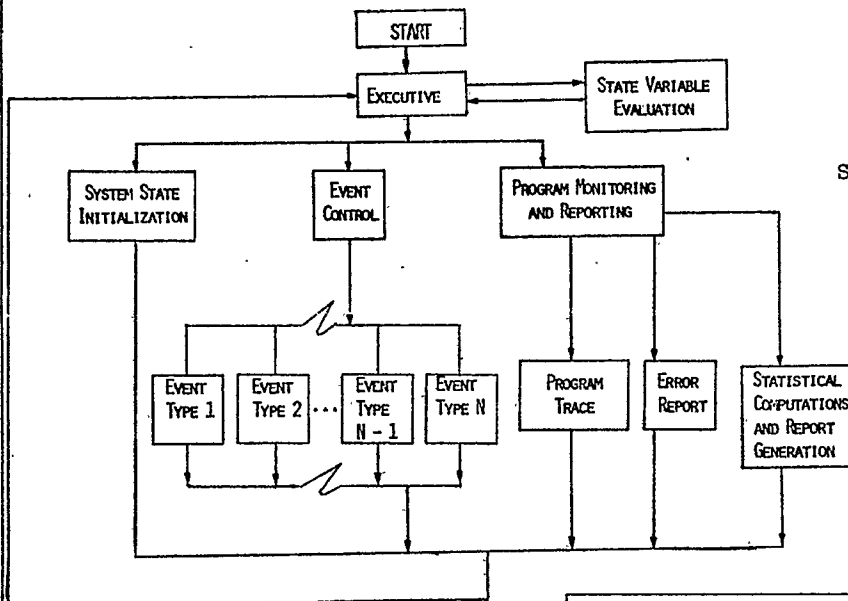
START

EXECUTIVE

STATE VARIABLE EVALUATION

SYSTEM STATE INITIALIZATION

EVENT CONTROL

PROGRAM MONITORING AND REPORTING

S

EVENT TYPE 1

EVENT TYPE 2

EVENT TYPE N - 1

EVENT TYPE N

PROGRAM TRACE

ERROR REPORT

STATISTICAL COMPUTATIONS AND REPORT GENERATION